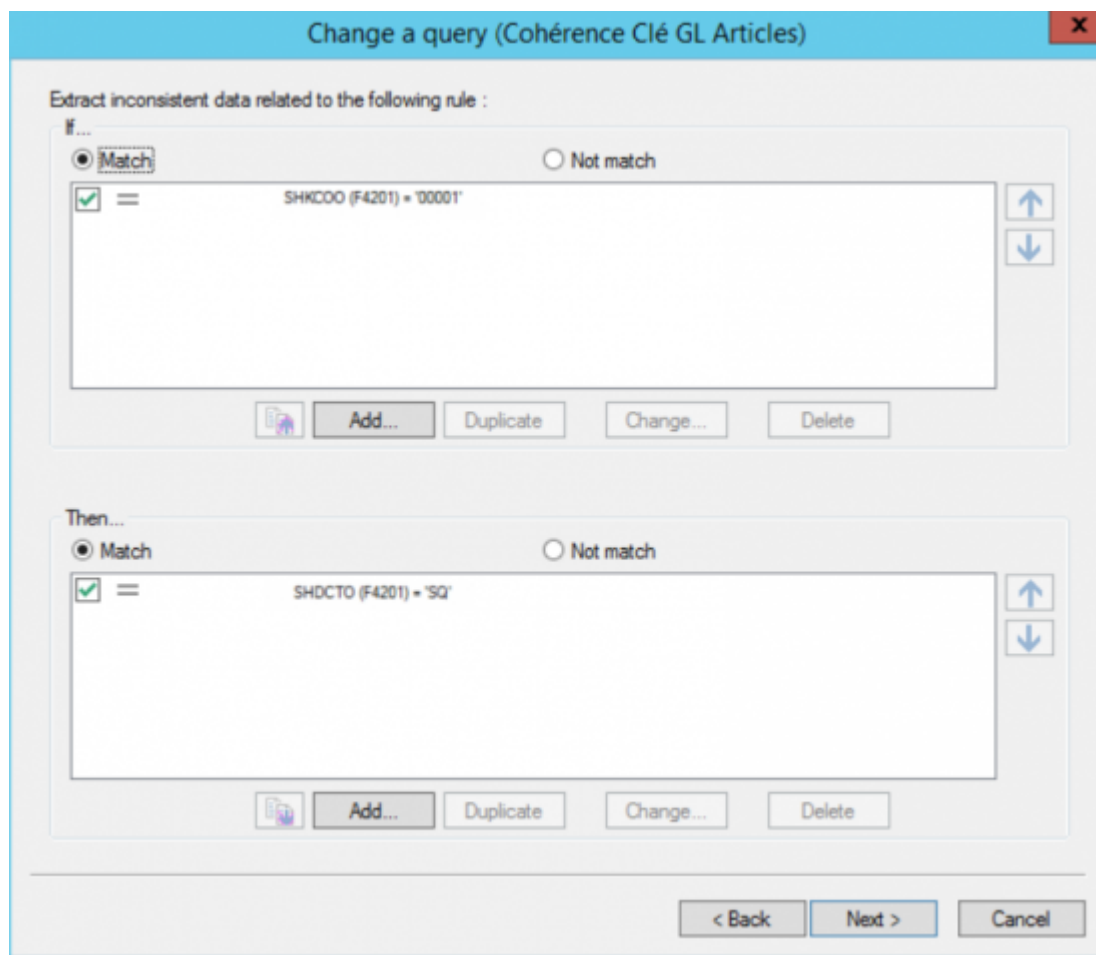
Change a query (Cohérence Clé GL Articles)

x

Extract inconsistent data related to the following rule :

If...

Match

Not match

=

SHKCOO (F4201) = '00001'

Add...

Duplicate

Change...

Delete

Then...

Match

Not match

=

SHDCTO (F4201) = 'SQ'

Add...

Duplicate

Change...

Delete

< Back

Next >

Cancel